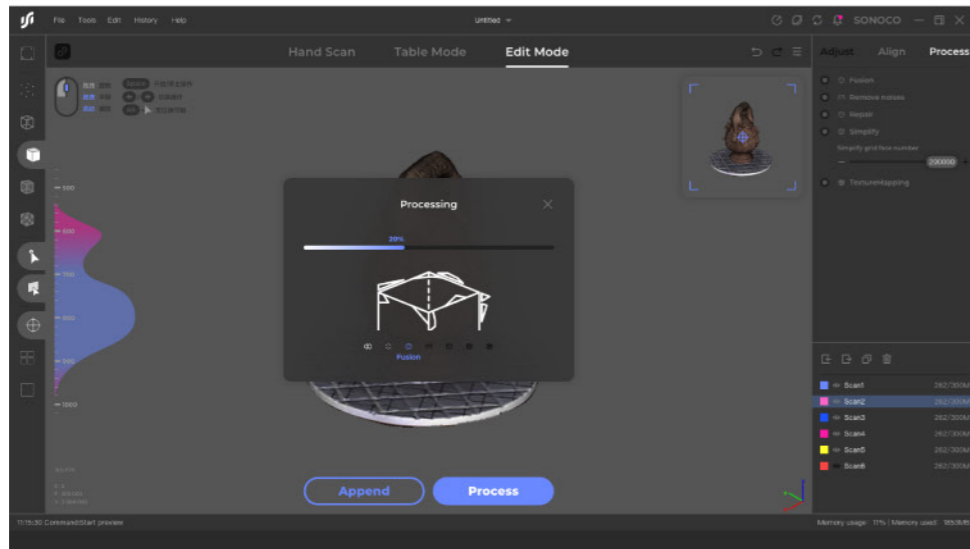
File Tools Edit History Help

Untitled

SONOCO

Hand Scan
Table Mode
Edit Mode

Adjust
Align
Process

Fusion
Remove Islands
Repair
Simplify
Simplify grid face number
200000
TextureMapping

Processing

20%

Fusion

500
600
700
800
900
1000

Scan1
Scan2
Scan3
Scan4
Scan5
Scan6

262/300M
262/300M
262/300M
262/300M
262/300M
262/300M

Append
Process

11:15:30 Command:Start preview

Memory usage: 17% | Memory used: 1859/65